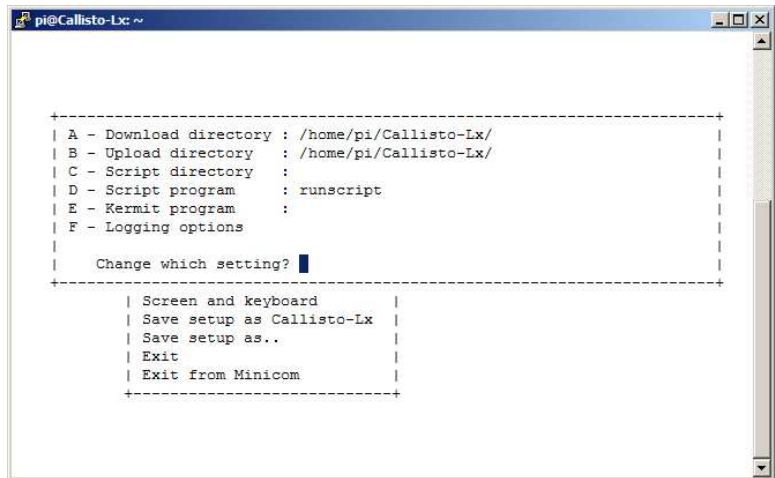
pi@Callisto-Lx: ~

+-----------------------------------------------------------------------+
| A - Download directory : /home/pi/Callisto-Lx/ |
| B - Upload directory : /home/pi/Callisto-Lx/ |
| C - Script directory : |
| D - Script program : runscript |
| E - Kermit program : |
| F - Logging options |
| |
| Change which setting? |
+-----------------------------------------------------------------------+
| Screen and keyboard |
| Save setup as Callisto-Lx |
| Save setup as.. |
| Exit |
| Exit from Minicom |
+---------------------------+